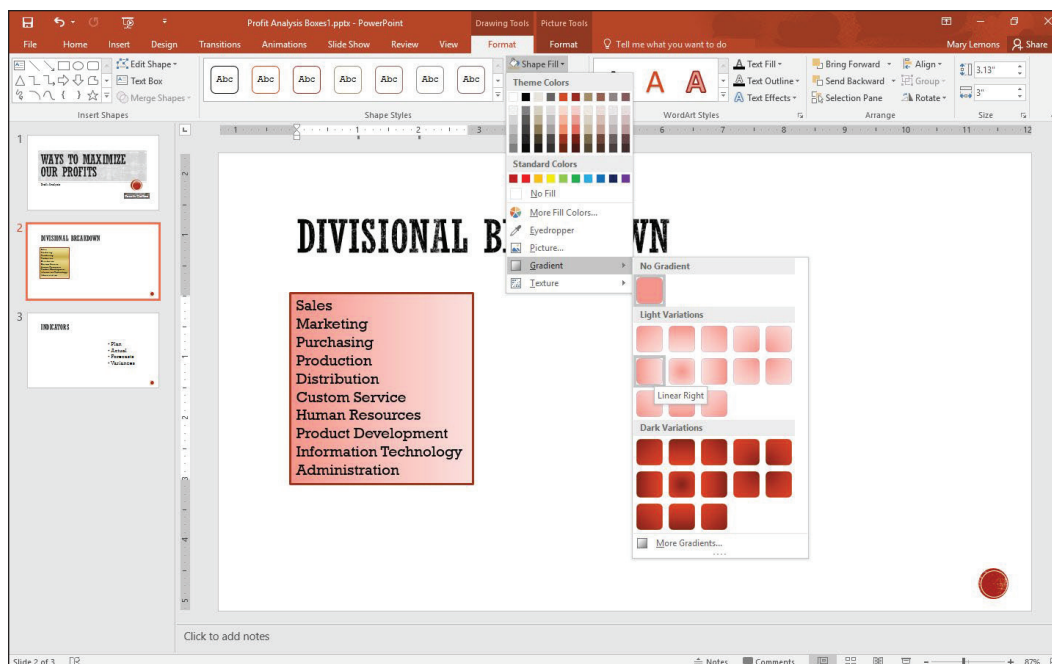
Profit Analysis Boxes1.pptx - PowerPoint
Drawing Tools Picture Tools
File Home Insert Design Transitions Animations Slide Show Review View Format Format Tell me what you want to do
Mary Lemons Share

Edit Shape
Text Box
Merge Shapes
Insert Shapes
Abc Abc Abc Abc Abc Abc Abc
Shape Styles
Shape Fill
WordArt Styles
Text Fill
Text Outline
Text Effects
Bring Forward
Send Backward
Selection Pane
Align
Group
Rotate
Arrange
3.13"
3"
Size

Theme Colors
Standard Colors
No Fill
More Fill Colors...
Eyedropper
Picture...
Gradient
Texture

No Gradient
Light Variations
Linear Right
Dark Variations
More Gradients...

1
WAYS TO MAXIMIZE OUR PROFITS
2
DIVISIONAL BREAKDOWN
3
INDICATORS
• Plan
• Actual
• Forecasts
• Variances

DIVISIONAL B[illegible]WN

Sales
Marketing
Purchasing
Production
Distribution
Custom Service
Human Resources
Product Development
Information Technology
Administration

Click to add notes

Slide 2 of 3
Notes Comments 87%